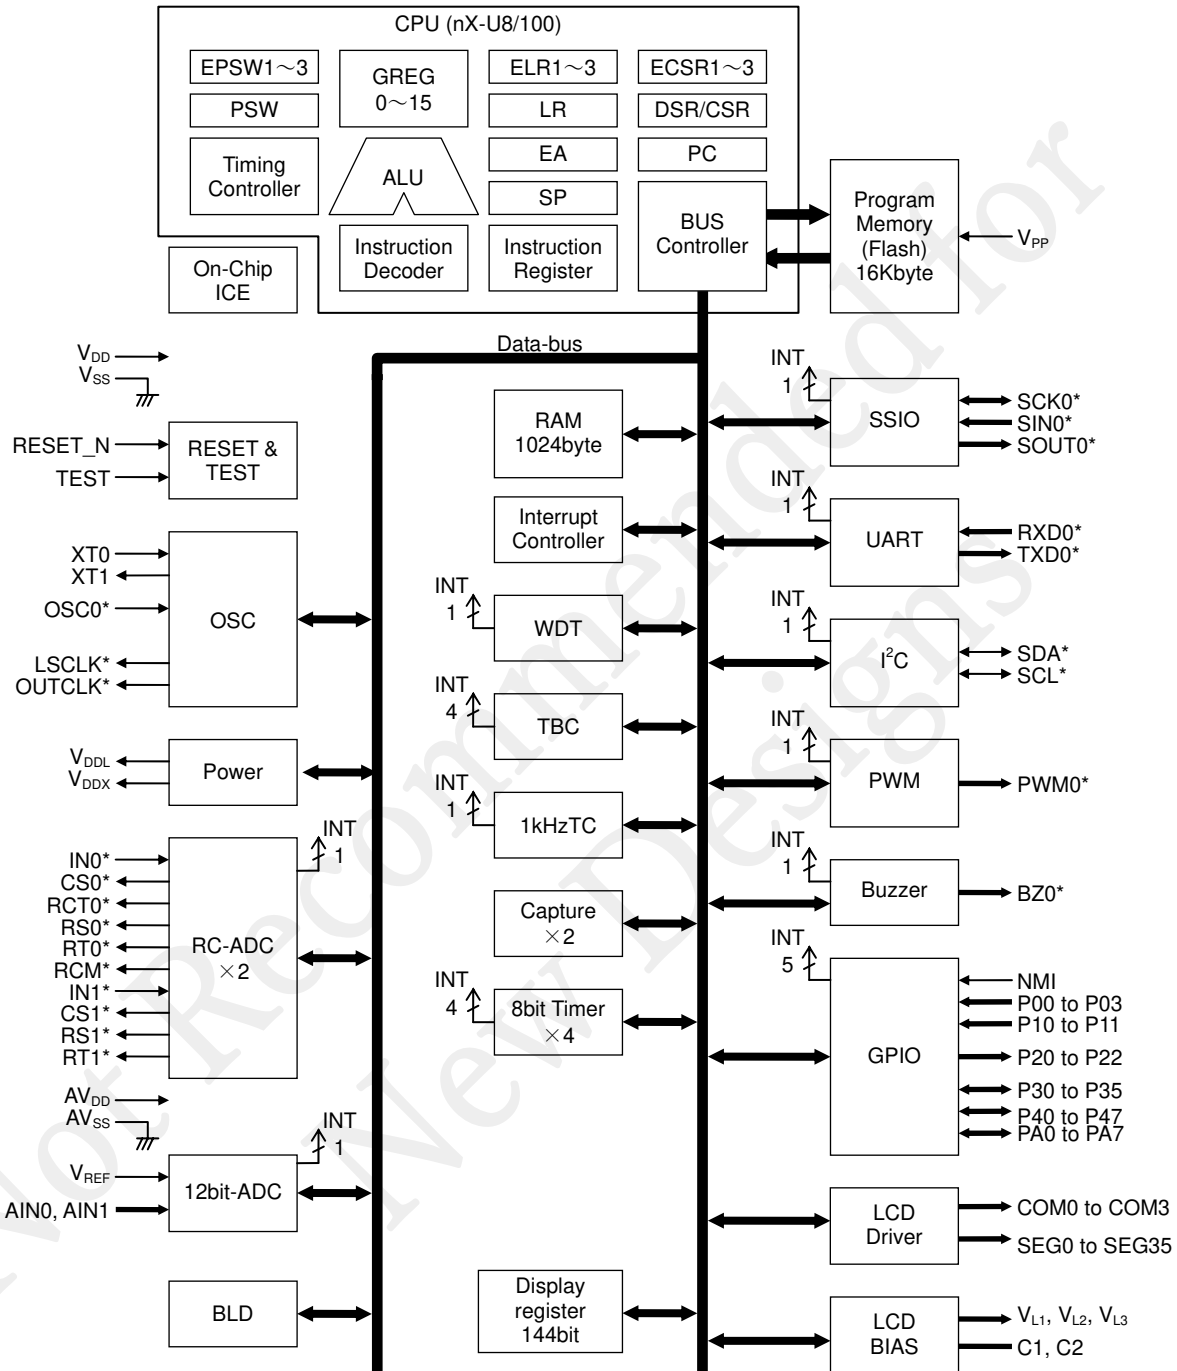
CPU (nX-U8/100)

EPSW1～3
GREG 0～15
ELR1～3
ECSR1～3
PSW
LR
DSR/CSR
Timing Controller
ALU
EA
PC
SP
BUS Controller
Program Memory (Flash) 16Kbyte
$V_{PP}$
Instruction Decoder
Instruction Register
On-Chip ICE

Data-bus

$V_{DD}$
$V_{SS}$
RESET_N
TEST
RESET & TEST
RAM 1024byte
INT 1
SSIO
SCK0*
SIN0*
SOUT0*
Interrupt Controller
INT 1
UART
RXD0*
TXD0*
XT0
XT1
OSC0*
OSC
LSCLK*
OUTCLK*
INT 1
WDT
INT 1
$I^2C$
SDA*
SCL*
INT 4
TBC
INT 1
PWM
PWM0*
$V_{DDL}$
$V_{DDX}$
Power
INT 1
1kHzTC
INT 1
Buzzer
BZ0*
INT 1
IN0*
CS0*
RCT0*
RS0*
RT0*
RCM*
IN1*
CS1*
RS1*
RT1*
RC-ADC ×2
Capture ×2
INT 5
GPIO
NMI
P00 to P03
P10 to P11
P20 to P22
P30 to P35
P40 to P47
PA0 to PA7
INT 4
8bit Timer ×4
$AV_{DD}$
$AV_{SS}$
INT 1
$V_{REF}$
AIN0, AIN1
12bit-ADC
LCD Driver
COM0 to COM3
SEG0 to SEG35
BLD
Display register 144bit
LCD BIAS
$V_{L1}$, $V_{L2}$, $V_{L3}$
C1, C2

Not Recommended for New Designs